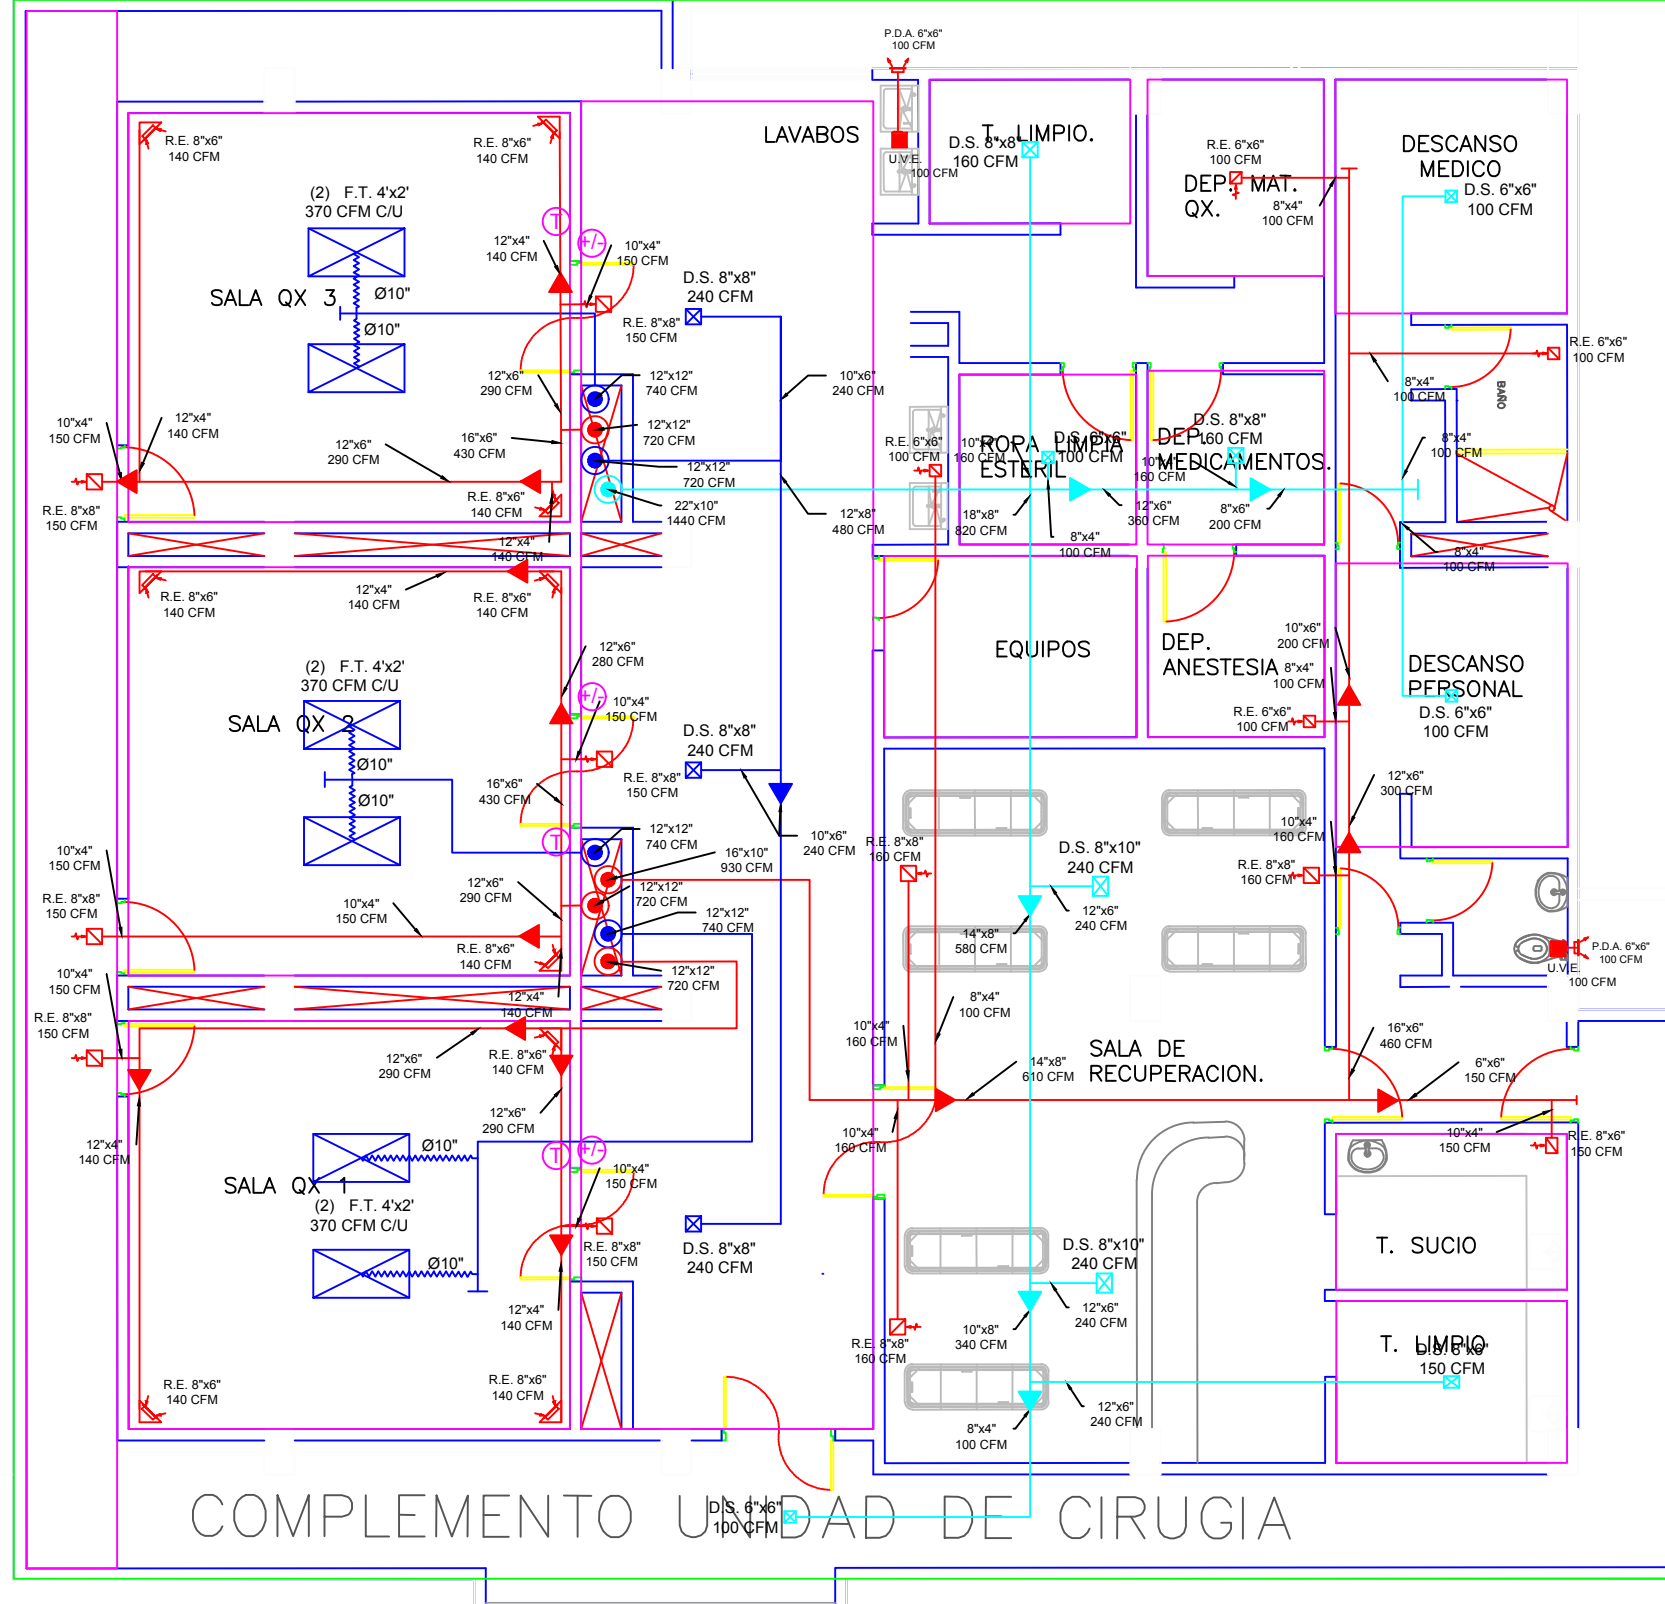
P.D.A. 6"x6"
100 CFM

LAVABOS

U.V.E.
100 CFM

D.S. 8"x8"
160 CFM
T. LIMPIO.

R.E. 6"x6"
100 CFM
DEP. MAT.
QX.
8"x4"
100 CFM

DESCANSO
MEDICO
D.S. 6"x6"
100 CFM

R.E. 8"x6"
140 CFM

R.E. 8"x6"
140 CFM

(2) F.T. 4'x2'
370 CFM C/U

12"x4"
140 CFM

10"x4"
150 CFM

D.S. 8"x8"
240 CFM

SALA QX 3
Ø10"
Ø10"

R.E. 8"x8"
150 CFM

R.E. 6"x6"
100 CFM

12"x6"
290 CFM

12"x12"
740 CFM

10"x6"
240 CFM

8"x4"
100 CFM

BAÑO

10"x4"
150 CFM

12"x4"
140 CFM

12"x6"
290 CFM

16"x6"
430 CFM

12"x12"
720 CFM

R.E. 6"x6"
100 CFM

10"x4"
160 CFM

ROPA LIMPIA
ESTERIL
D.S. 6"x6"
100 CFM

D.S. 8"x8"
160 CFM
DEP. MEDICAMENTOS.
10"x4"
160 CFM

8"x4"
100 CFM

12"x12"
720 CFM

R.E. 8"x8"
150 CFM

R.E. 8"x6"
140 CFM

22"x10"
1440 CFM

12"x8"
480 CFM

18"x8"
820 CFM

8"x4"
100 CFM

12"x6"
360 CFM

8"x6"
200 CFM

12"x4"
140 CFM

8"x4"
100 CFM

R.E. 8"x6"
140 CFM

12"x4"
140 CFM

R.E. 8"x6"
140 CFM

12"x6"
280 CFM

EQUIPOS

DEP.
ANESTESIA
10"x6"
200 CFM
8"x4"
100 CFM

R.E. 6"x6"
100 CFM

DESCANSO
PERSONAL
D.S. 6"x6"
100 CFM

(2) F.T. 4'x2'
370 CFM C/U

10"x4"
150 CFM

SALA QX 2

D.S. 8"x8"
240 CFM

Ø10"

R.E. 8"x8"
150 CFM

12"x6"
300 CFM

16"x6"
430 CFM

Ø10"

10"x6"
240 CFM

10"x4"
160 CFM

10"x4"
150 CFM

12"x12"
740 CFM

16"x10"
930 CFM

R.E. 8"x8"
160 CFM

D.S. 8"x10"
240 CFM

R.E. 8"x8"
160 CFM

R.E. 8"x8"
150 CFM

12"x6"
290 CFM

12"x12"
720 CFM

10"x4"
150 CFM

12"x12"
740 CFM

12"x6"
240 CFM

14"x8"
580 CFM

P.D.A. 6"x6"
100 CFM

U.V.E.
100 CFM

R.E. 8"x6"
140 CFM

10"x4"
150 CFM

12"x12"
720 CFM

8"x4"
100 CFM

12"x4"
140 CFM

R.E. 8"x8"
150 CFM

10"x4"
160 CFM

16"x6"
460 CFM

12"x6"
290 CFM

R.E. 8"x6"
140 CFM

14"x8"
610 CFM

SALA DE
RECUPERACION.

6"x6"
150 CFM

12"x6"
290 CFM

10"x4"
160 CFM

10"x4"
150 CFM

R.E. 8"x6"
150 CFM

12"x4"
140 CFM

Ø10"

SALA QX 1

10"x4"
150 CFM

(2) F.T. 4'x2'
370 CFM C/U

R.E. 8"x8"
150 CFM

D.S. 8"x8"
240 CFM

D.S. 8"x10"
240 CFM

T. SUCIO

Ø10"

12"x6"
240 CFM

12"x4"
140 CFM

R.E. 8"x8"
160 CFM

10"x8"
340 CFM

T. LIMPIO
D.S. 6"x6"
150 CFM

R.E. 8"x6"
140 CFM

R.E. 8"x6"
140 CFM

12"x6"
240 CFM

8"x4"
100 CFM

COMPLEMENTO UNIDAD DE CIRUGIA
D.S. 6"x6"
100 CFM